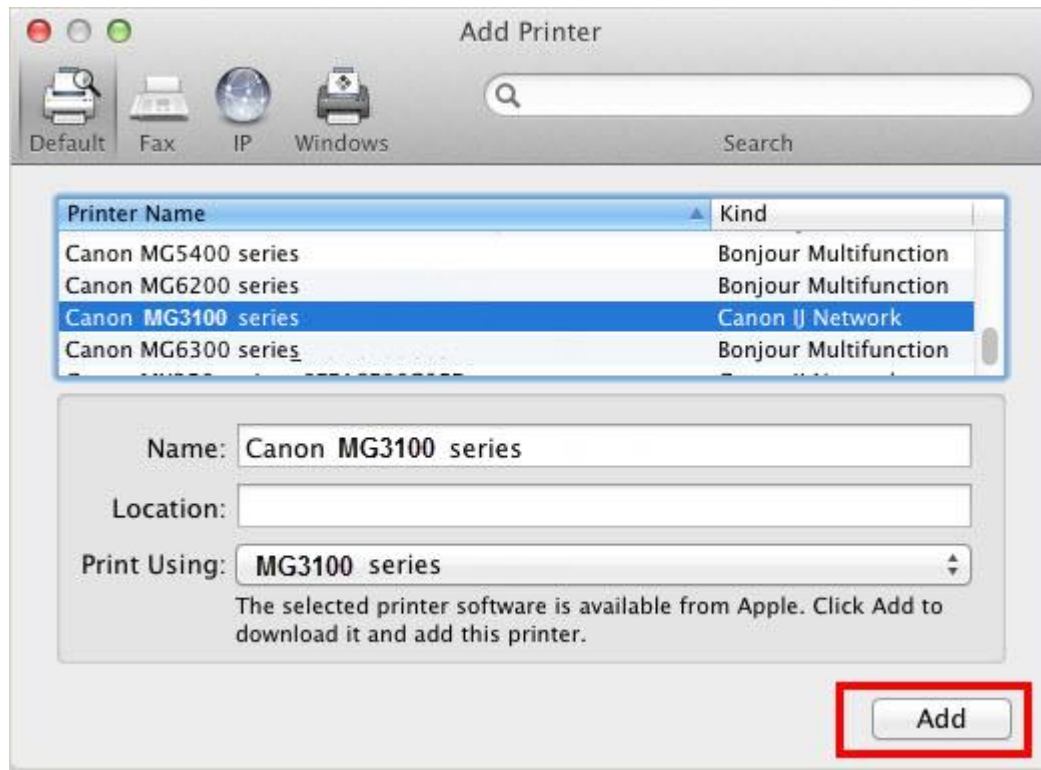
Add Printer

Default Fax IP Windows

Search

| Printer Name | Kind |
|---|---|
| Canon MG5400 series | Bonjour Multifunction |
| Canon MG6200 series | Bonjour Multifunction |
| Canon MG3100 series | Canon IJ Network |
| Canon MG6300 series | Bonjour Multifunction |
| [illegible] | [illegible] |

Name: Canon MG3100 series

Location:

Print Using: MG3100 series

The selected printer software is available from Apple. Click Add to download it and add this printer.

Add